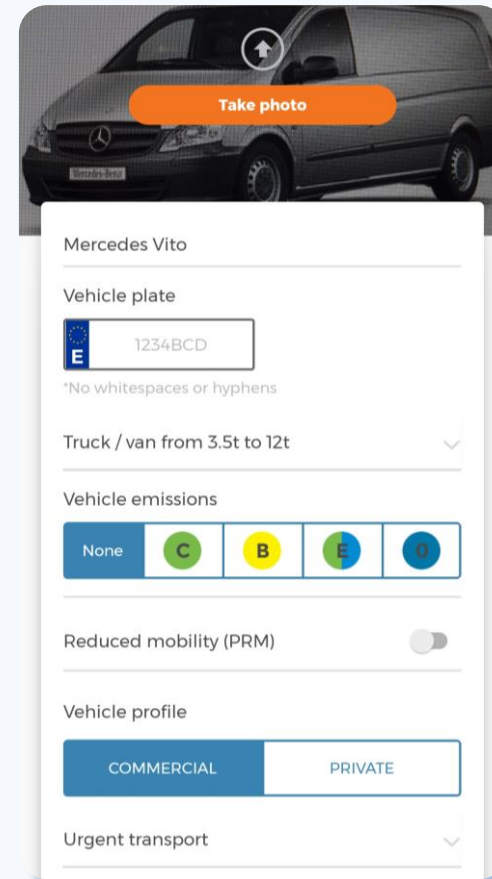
Take photo

Mercedes-Benz

Mercedes Vito

Vehicle plate

E 1234BCD

*No whitespaces or hyphens

Truck / van from 3.5t to 12t

Vehicle emissions

| None | C | B | E | 0 |
|---|---|---|---|---|

Reduced mobility (PRM)

Vehicle profile

| COMMERCIAL | PRIVATE |
|---|---|

Urgent transport